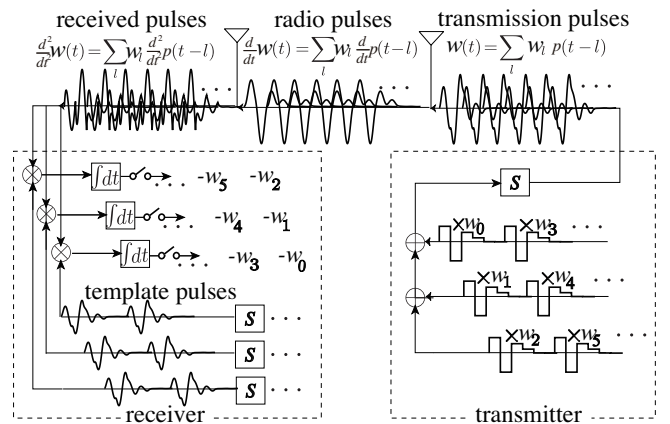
received pulses
$\frac{d^2}{dt^2}w(t)=\sum_l w_l \frac{d^2}{dt^2}p(t-l)$

radio pulses
$\frac{d}{dt}w(t)=\sum_l w_l \frac{d}{dt}p(t-l)$

transmission pulses
$w(t)=\sum_l w_l \, p(t-l)$

$\int dt$ . . . $-w_5$ $-w_2$
$\int dt$ . . . $-w_4$ $-w_1$
$\int dt$ . . . $-w_3$ $-w_0$

template pulses
$S$ . . .
$S$ . . .
$S$ . . .

receiver

$S$
$\times w_0$ $\times w_3$ . . .
$\times w_1$ $\times w_4$ . . .
$\times w_2$ $\times w_5$ . . .

transmitter